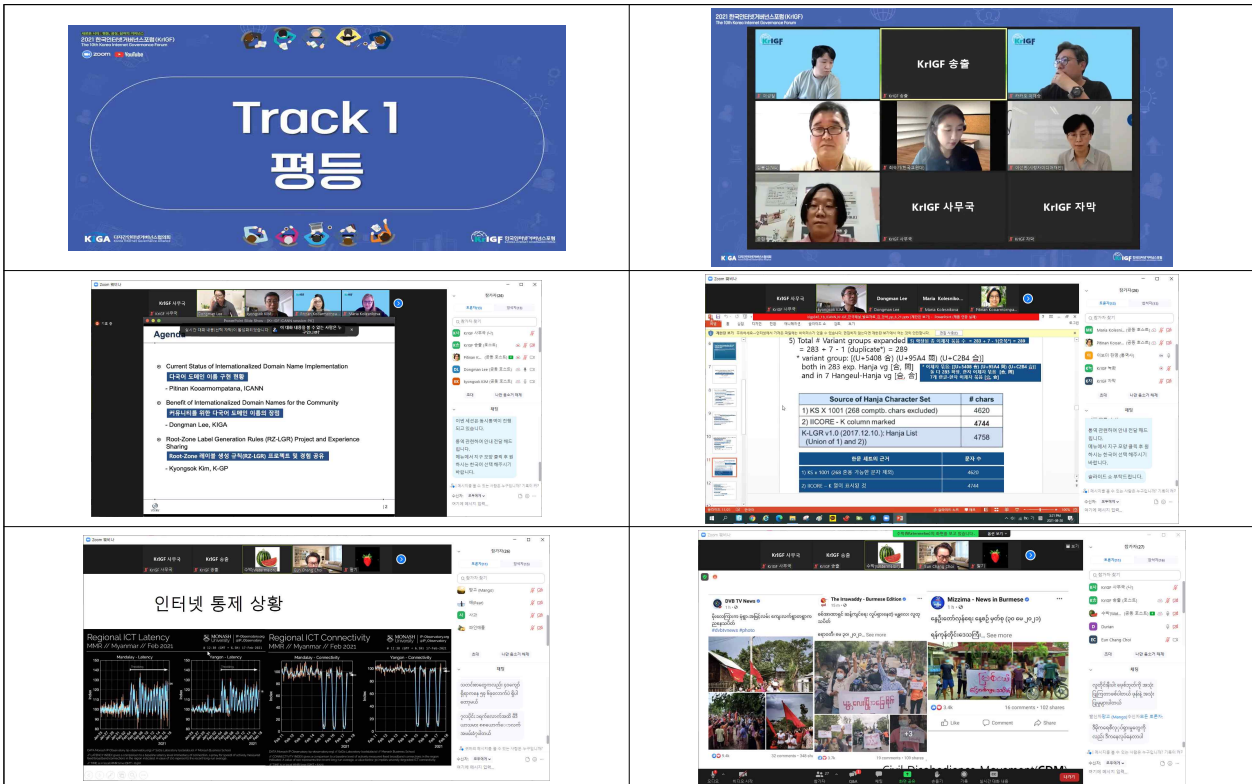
2021 한국인터넷거버넌스포럼(KrIGF)
The 10th Korea Internet Governance Forum

Track 1
평등

KrIGA 한국인터넷거버넌스포럼

2021 한국인터넷거버넌스포럼(KrIGF)
The 10th Korea Internet Governance Forum

KrIGF 송출

KrIGF 사무국

KrIGF 자막

Agenda

Current Status of Internationalized Domain Name Implementation
다국어 도메인 이름 구현 현황
- Pitinan Kooarmornpatana, ICANN

Benefit of Internationalized Domain Names for the Community
커뮤니티를 위한 다국어 도메인 이름의 장점
- Dongman Lee, KIGA

Root-Zone Label Generation Rules (RZ-LGR) Project and Experience Sharing
Root-Zone 레이블 생성 규칙(RZ-LGR) 프로젝트 및 경험 공유
- Kyongsok Kim, K-GP

5) Total # Variant groups expanded
= 283 + 7 - 1 (duplicate*) = 289
* variant group: [(U+5408 숨) (U+95A4 閤) (U+C2B4 合)]
both in 283 exp. Hanja vg [숨, 閤]
and in 7 Hangeul-Hanja vg [숨, 合]

| Source of Hanja Character Set | # chars |
|---|---|
| 1) KS X 1001 (268 comptb. chars excluded) | 4620 |
| 2) IICORE - K column marked | 4744 |
| K-LGR v1.0 (2017.12.10.): Hanja List (Union of 1) and 2)) | 4758 |

| 한문 제조의 근거 | 문자 수 |
|---|---|
| 1) KS x 1001 | 4620 |
| 2) IICORE | 4744 |

인터넷 통제 상황

Regional ICT Latency
MMR // Myanmar // Feb 2021
Mandalay - Latency
Yangon - Latency

Regional ICT Connectivity
MMR // Myanmar // Feb 2021
Mandalay - Connectivity
Yangon - Connectivity

MONASH University

DVB TV News
The Irrawaddy - Burmese Edition
Mizzima - News in Burmese

Like
Comment
Share